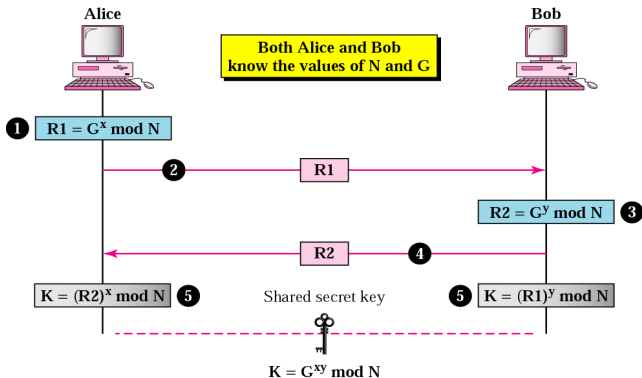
Alice

Bob

Both Alice and Bob know the values of N and G

1 $R1 = G^x \bmod N$

2

R1

$R2 = G^y \bmod N$ 3

R2

4

$K = (R2)^x \bmod N$ 5

Shared secret key

5 $K = (R1)^y \bmod N$

$K = G^{xy} \bmod N$